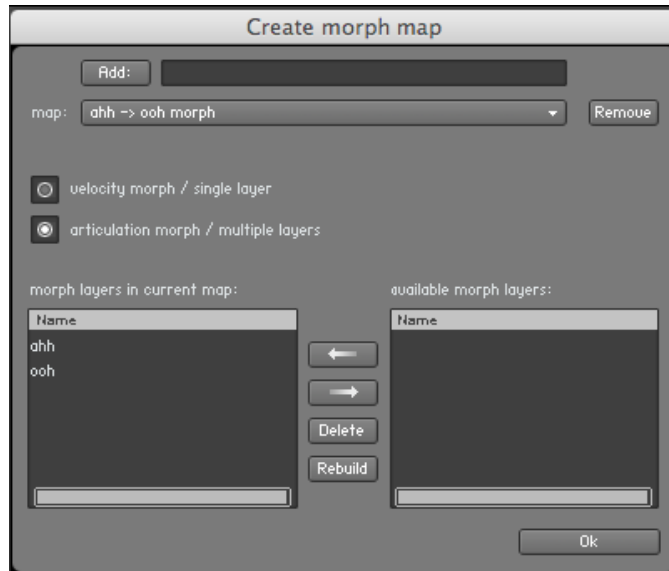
Create morph map

Add:

map: ahh -> ooh morph

Remove

velocity morph / single layer

articulation morph / multiple layers

morph layers in current map:

| Name |
|---|
| ahh |
| ooh |

available morph layers:

| Name |
|---|

←

→

Delete

Rebuild

Ok